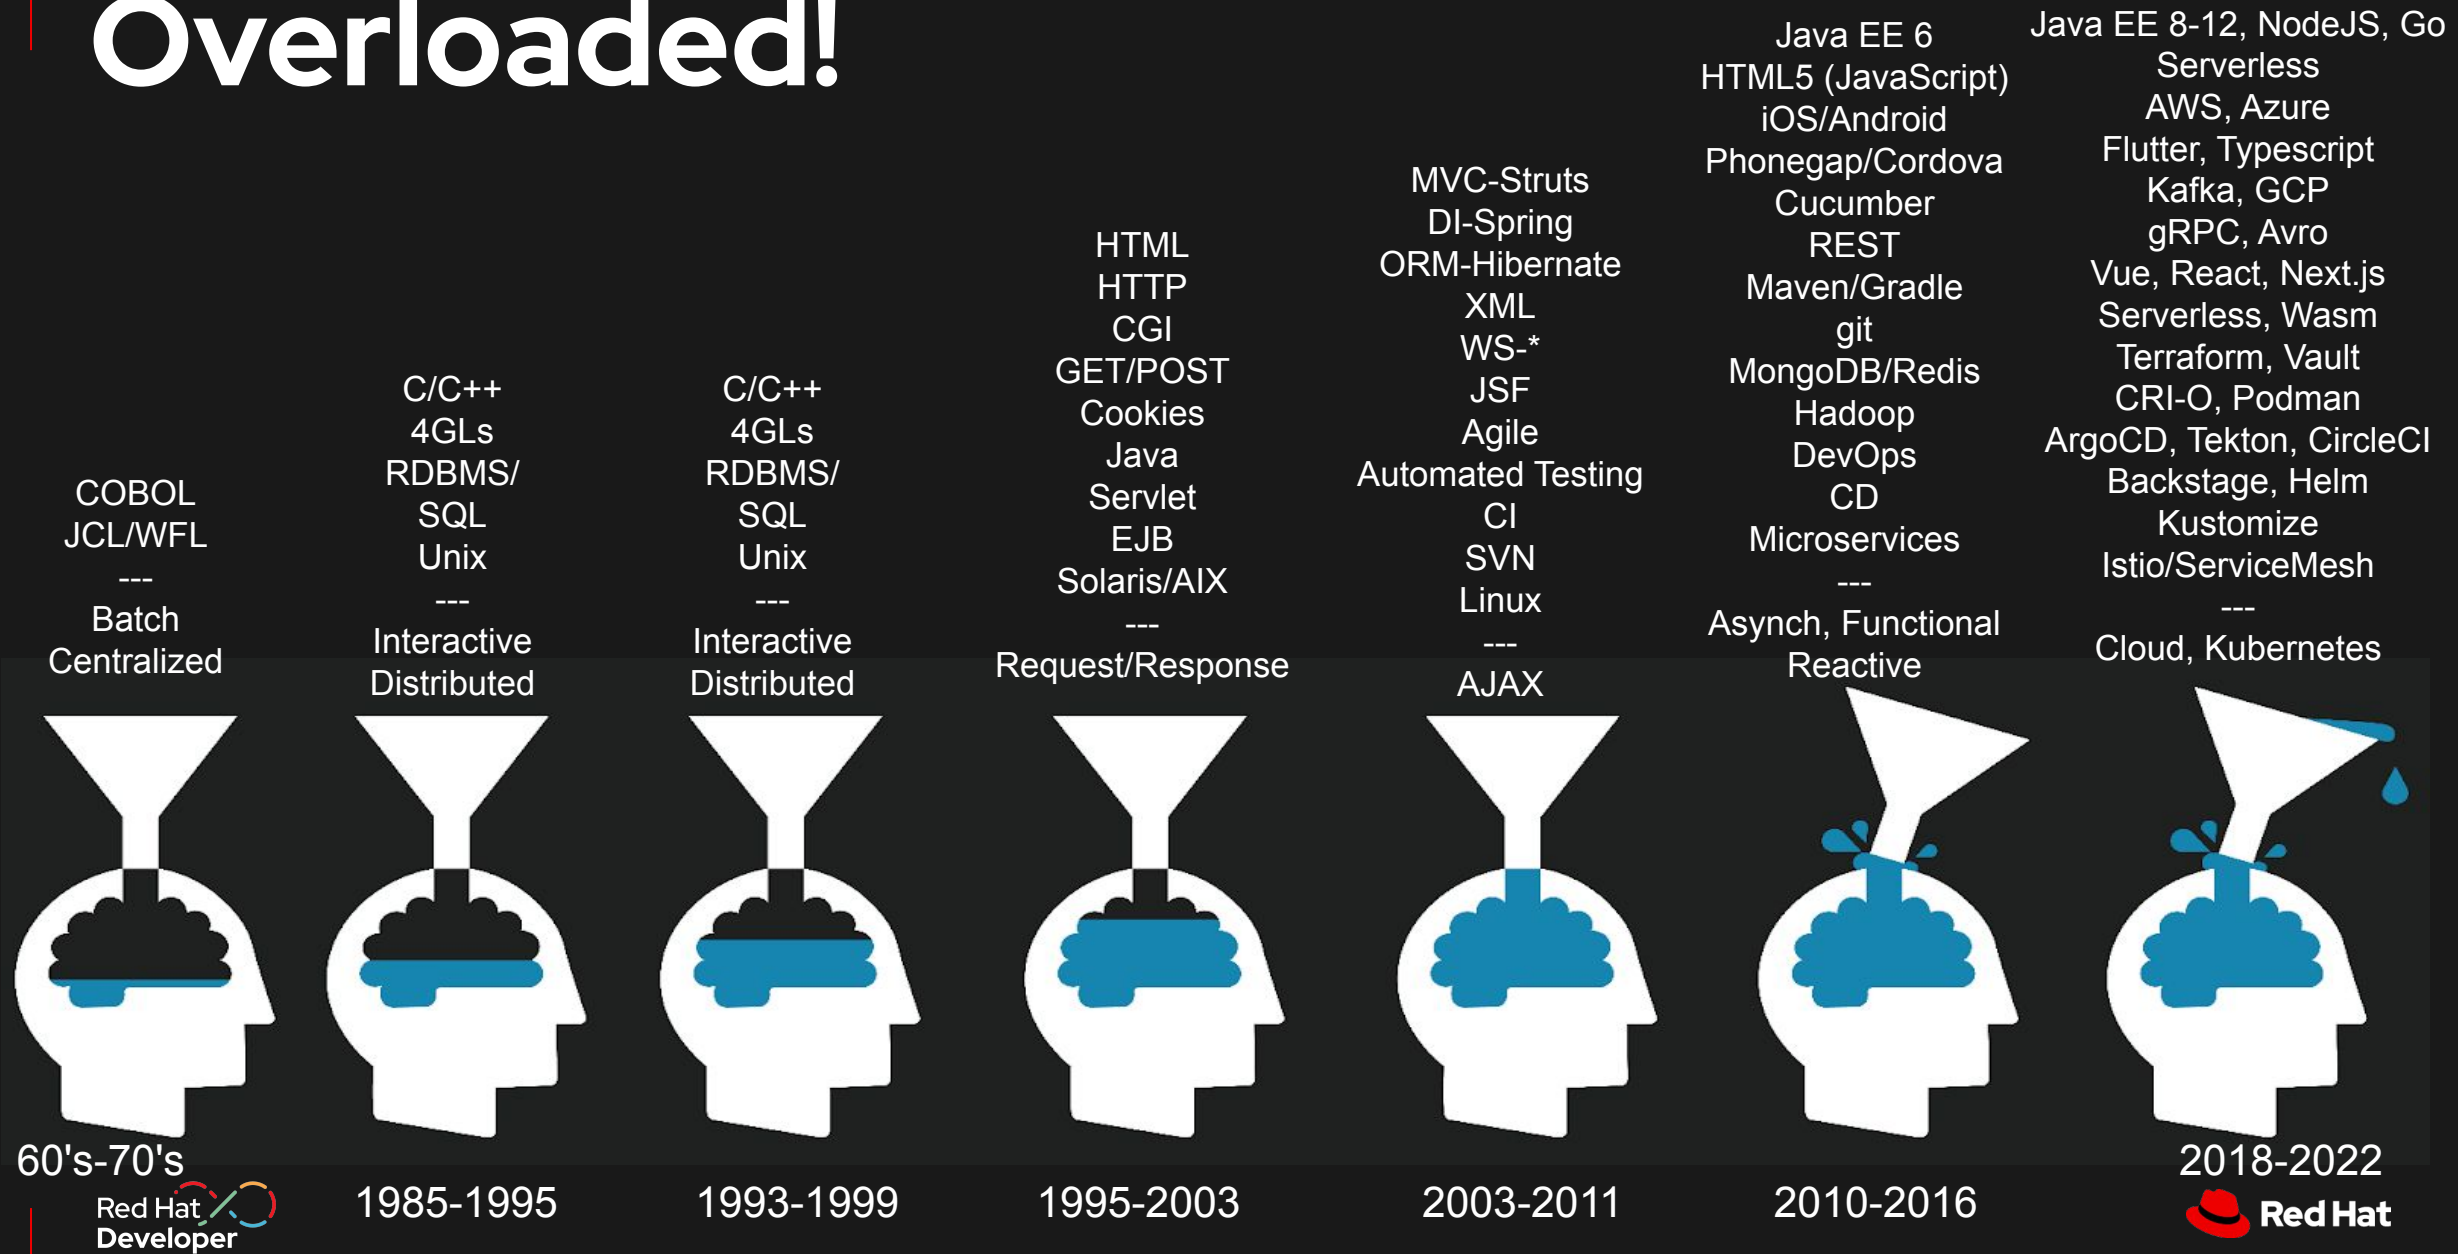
Overloaded!

COBOL
JCL/WFL
---
Batch
Centralized

C/C++
4GLs
RDBMS/
SQL
Unix
---
Interactive
Distributed

C/C++
4GLs
RDBMS/
SQL
Unix
---
Interactive
Distributed

HTML
HTTP
CGI
GET/POST
Cookies
Java
Servlet
EJB
Solaris/AIX
---
Request/Response

MVC-Struts
DI-Spring
ORM-Hibernate
XML
WS-*
JSF
Agile
Automated Testing
CI
SVN
Linux
---
AJAX

Java EE 6
HTML5 (JavaScript)
iOS/Android
Phonegap/Cordova
Cucumber
REST
Maven/Gradle
git
MongoDB/Redis
Hadoop
DevOps
CD
Microservices
---
Asynch, Functional
Reactive

Java EE 8-12, NodeJS, Go
Serverless
AWS, Azure
Flutter, Typescript
Kafka, GCP
gRPC, Avro
Vue, React, Next.js
Serverless, Wasm
Terraform, Vault
CRI-O, Podman
ArgoCD, Tekton, CircleCI
Backstage, Helm
Kustomize
Istio/ServiceMesh
---
Cloud, Kubernetes

60's-70's

Red Hat Developer

1985-1995

1993-1999

1995-2003

2003-2011

2010-2016

2018-2022

Red Hat